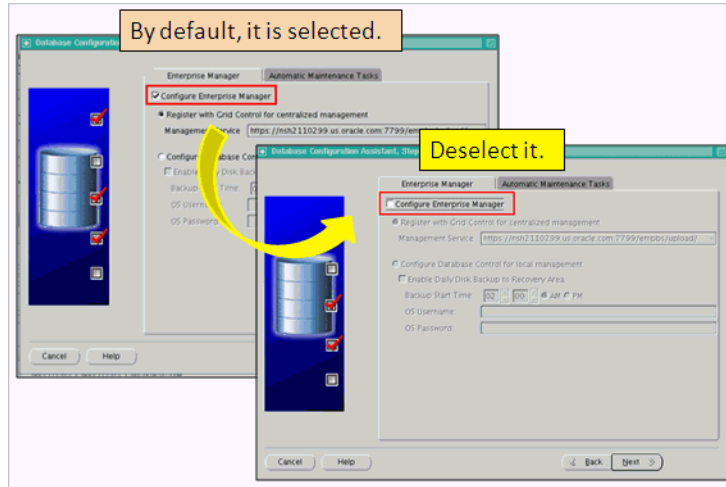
By default, it is selected.

Database Configuratio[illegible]

Enterprise Manager | Automatic Maintenance Tasks

Configure Enterprise Manager

Register with Grid Control for centralized management

Management Service https://nsh2110299.us.oracle.com:7799/em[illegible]

Configure Database Con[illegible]

Enable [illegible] Disk Back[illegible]

Backup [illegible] Time

OS Userna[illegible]

OS Password

Cancel | Help

Database Configuration Assistant, Step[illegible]

Deselect it.

Enterprise Manager | Automatic Maintenance Tasks

Configure Enterprise Manager

Register with Grid Control for centralized management

Management Service https://nsh2110299.us.oracle.com:7799/empbs/upload/

Configure Database Control for local management

Enable Daily Disk Backup to Recovery Area

Backup Start Time 02 00 AM PM

OS Username

OS Password

Cancel | Help

Back | Next